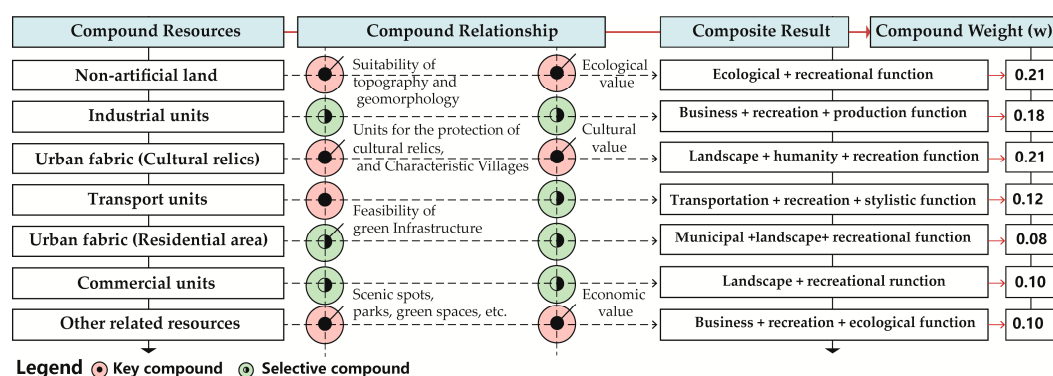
| Compound Resources | Compound Relationship | | Composite Result | Compound Weight (w) |
|---|---|---|---|---|
| Non-artificial land | Suitability of topography and geomorphology | Ecological value | Ecological + recreational function | 0.21 |
| Industrial units | | | Business + recreation + production function | 0.18 |
| Urban fabric (Cultural relics) | Units for the protection of cultural relics, and Characteristic Villages | Cultural value | Landscape + humanity + recreation function | 0.21 |
| Transport units | | | Transportation + recreation + stylistic function | 0.12 |
| Urban fabric (Residential area) | Feasibility of green Infrastructure | | Municipal +landscape+ recreational function | 0.08 |
| Commercial units | | | Landscape + recreational runction | 0.10 |
| Other related resources | Scenic spots, parks, green spaces, etc. | Economic value | Business + recreation + ecological function | 0.10 |

Legend Key compound Selective compound